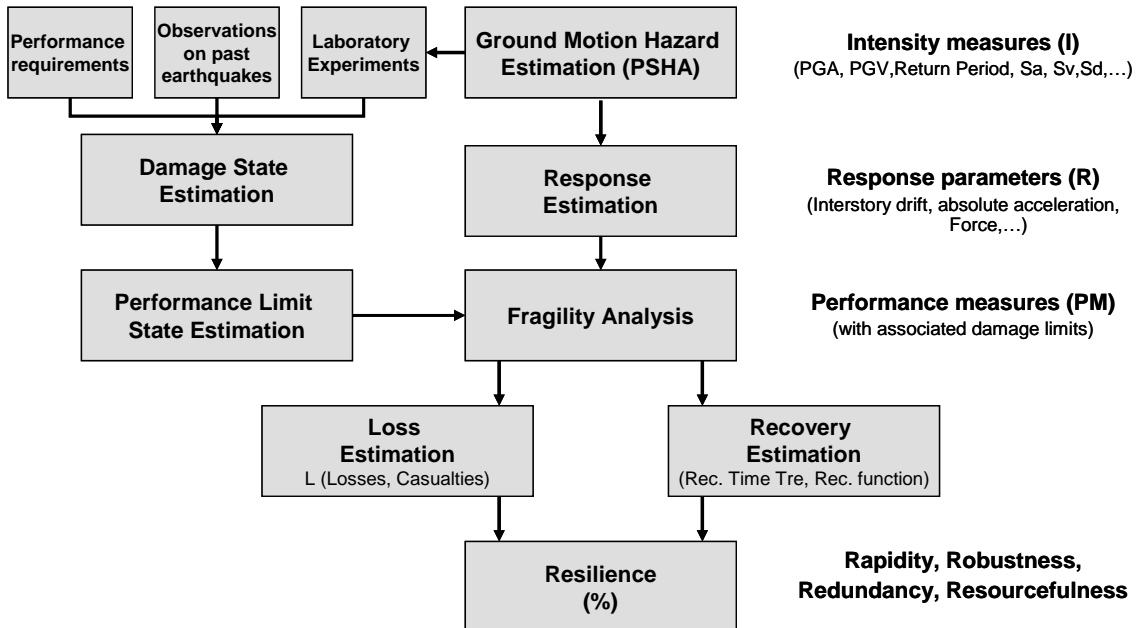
Performance requirements

Observations on past earthquakes

Laboratory Experiments

Ground Motion Hazard Estimation (PSHA)

Intensity measures (I)
(PGA, PGV,Return Period, Sa, Sv,Sd,…)

Damage State Estimation

Response Estimation

Response parameters (R)
(Interstory drift, absolute acceleration, Force,…)

Performance Limit State Estimation

Fragility Analysis

Performance measures (PM)
(with associated damage limits)

Loss Estimation
L (Losses, Casualties)

Recovery Estimation
(Rec. Time Tre, Rec. function)

Resilience
(%)

Rapidity, Robustness, Redundancy, Resourcefulness